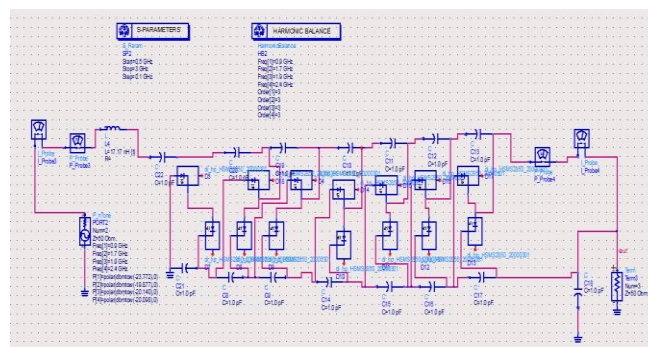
S-PARAMETERS

S_Param
SP2
Start=0.5 GHz
Stop=3 GHz
Step=0.1 GHz

HARMONIC BALANCE

HarmonicBalance
HB2
Freq[1]=0.9 GHz
Freq[2]=1.7 GHz
Freq[3]=1.9 GHz
Freq[4]=2.4 GHz
Order[1]=3
Order[2]=3
Order[3]=3
Order[4]=3

I_Probe
I_Probe3

P_Probe
P_Probe3

L4
L=17.17 nH
R=

C22
C=1.0 pF

D6

C
C=1.0 pF

C10
C=1.0 pF

C12
C=1.0 pF

C
C=1.0 pF

P_Probe
P_Probe4

I_Probe
I_Probe4

P_nTone
PORT2
Num=2
Z=50 Ohm
Freq[1]=0.9 GHz
Freq[2]=1.7 GHz
Freq[3]=1.9 GHz
Freq[4]=2.4 GHz
P[1]=polar(dbmtow(-23.772),0)
P[2]=polar(dbmtow(-18.877),0)
P[3]=polar(dbmtow(-23.143),0)
P[4]=polar(dbmtow(-20.098),0)

C21
C=1.0 pF

C
C=1.0 pF

C
C=1.0 pF

C14
C=1.0 pF

C15
C=1.0 pF

C16
C=1.0 pF

C17
C=1.0 pF

D12

C
C=1.0 pF

Vout

Term
Term3
Num=3
Z=50 Ohm